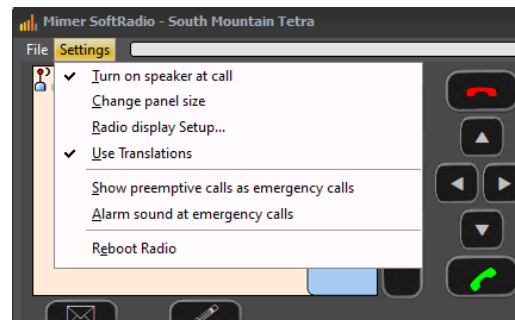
Mimer SoftRadio - South Mountain Tetra

File Settings

✔ Turn on speaker at call
Change panel size
Radio display Setup...
✔ Use Translations
Show preemptive calls as emergency calls
Alarm sound at emergency calls
Reboot Radio